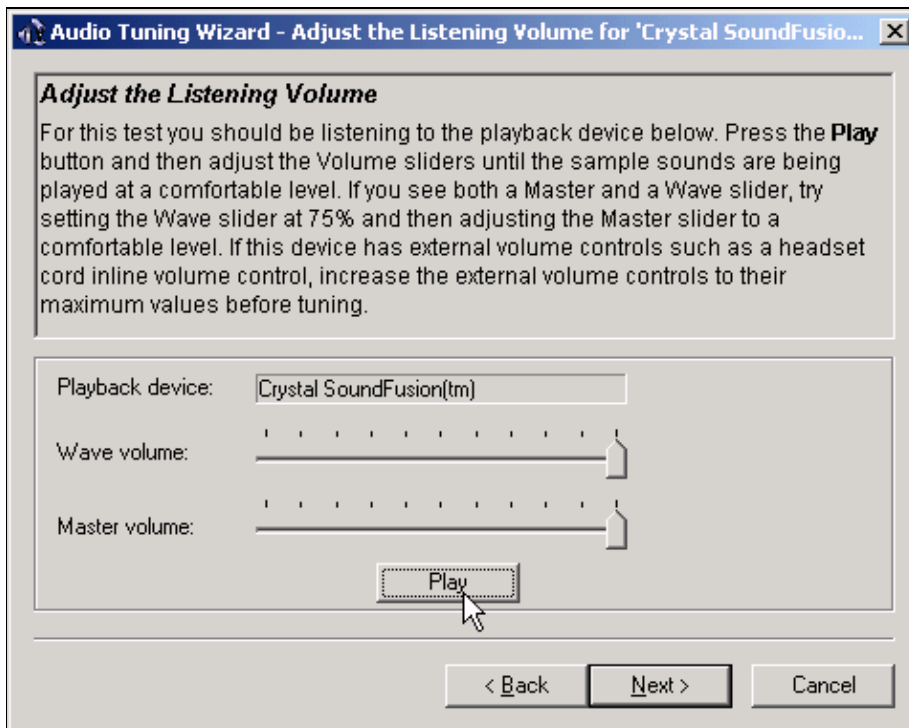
Audio Tuning Wizard - Adjust the Listening Volume for 'Crystal SoundFusio...

Adjust the Listening Volume

For this test you should be listening to the playback device below. Press the **Play** button and then adjust the Volume sliders until the sample sounds are being played at a comfortable level. If you see both a Master and a Wave slider, try setting the Wave slider at 75% and then adjusting the Master slider to a comfortable level. If this device has external volume controls such as a headset cord inline volume control, increase the external volume controls to their maximum values before tuning.

Playback device: Crystal SoundFusion(tm)

Wave volume:

Master volume:

Play

< Back Next > Cancel